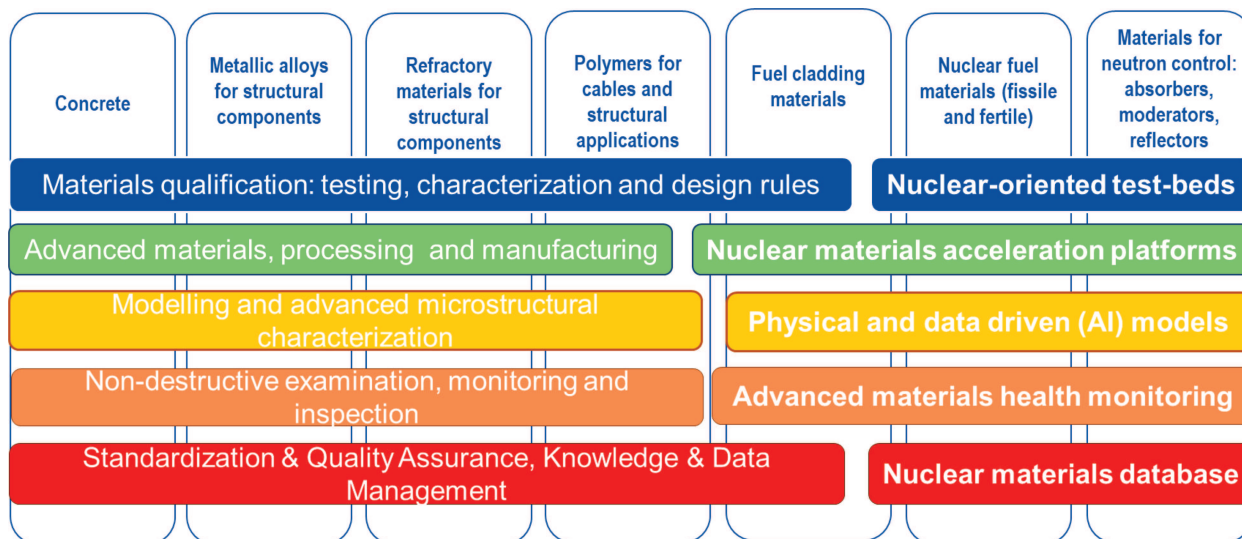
Concrete

Metallic alloys for structural components

Refractory materials for structural components

Polymers for cables and structural applications

Fuel cladding materials

Nuclear fuel materials (fissile and fertile)

Materials for neutron control: absorbers, moderators, reflectors

Materials qualification: testing, characterization and design rules

Nuclear-oriented test-beds

Advanced materials, processing and manufacturing

Nuclear materials acceleration platforms

Modelling and advanced microstructural characterization

Physical and data driven (AI) models

Non-destructive examination, monitoring and inspection

Advanced materials health monitoring

Standardization & Quality Assurance, Knowledge & Data Management

Nuclear materials database